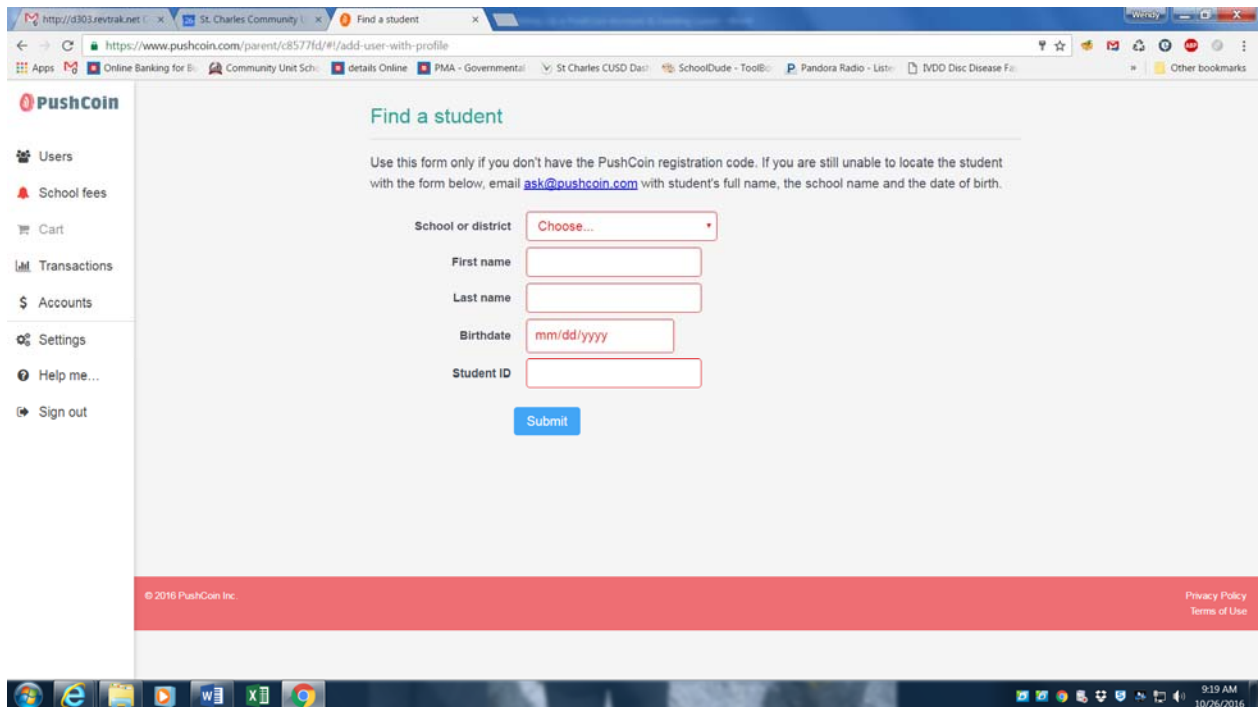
http://d303.revtrak.net | St. Charles Community | Find a student

Wendy

https://www.pushcoin.com/parent/c8577fd/#!/add-user-with-profile

Apps | Online Banking for B | Community Unit Sch | details Online | PMA - Governmental | St Charles CUSD Das | SchoolDude - ToolBo | Pandora Radio - Liste | IVDD Disc Disease Fa | Other bookmarks

PushCoin

Users
School fees
Cart
Transactions
Accounts
Settings
Help me...
Sign out

Find a student

Use this form only if you don't have the PushCoin registration code. If you are still unable to locate the student with the form below, email ask@pushcoin.com with student's full name, the school name and the date of birth.

School or district | Choose...
First name
Last name
Birthdate | mm/dd/yyyy
Student ID

Submit

© 2016 PushCoin Inc.

Privacy Policy
Terms of Use

9:19 AM
10/26/2016